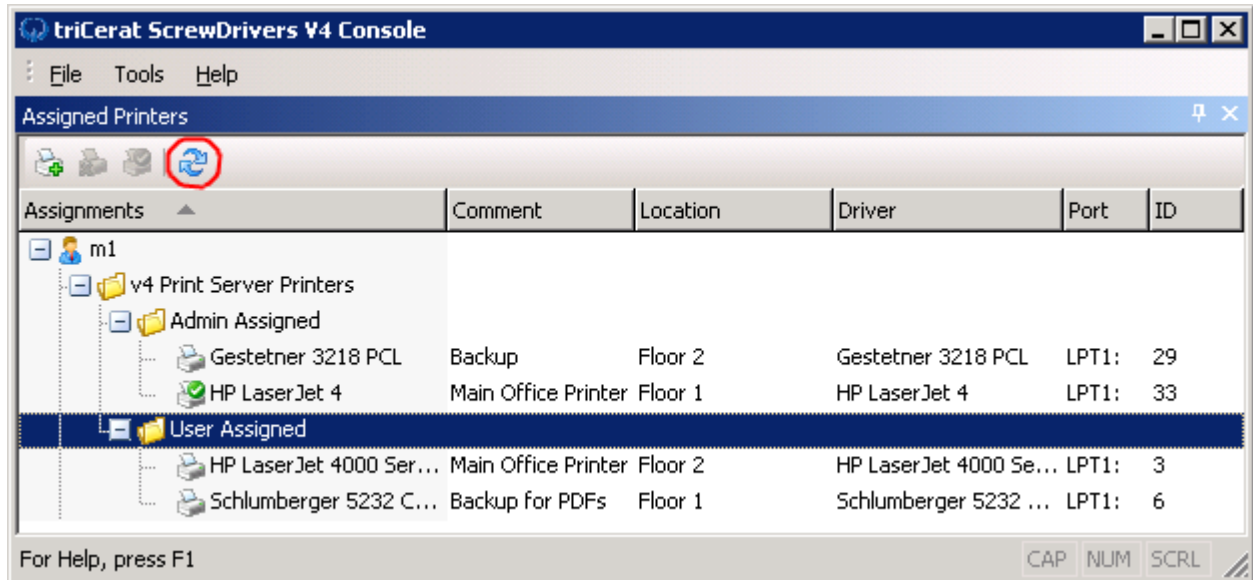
triCerat ScrewDrivers V4 Console

File Tools Help

Assigned Printers

| Assignments | Comment | Location | Driver | Port | ID |
|---|---|---|---|---|---|
| m1 | | | | | |
| v4 Print Server Printers | | | | | |
| Admin Assigned | | | | | |
| Gestetner 3218 PCL | Backup | Floor 2 | Gestetner 3218 PCL | LPT1: | 29 |
| HP LaserJet 4 | Main Office Printer | Floor 1 | HP LaserJet 4 | LPT1: | 33 |
| User Assigned | | | | | |
| HP LaserJet 4000 Ser... | Main Office Printer | Floor 2 | HP LaserJet 4000 Se... | LPT1: | 3 |
| Schlumberger 5232 C... | Backup for PDFs | Floor 1 | Schlumberger 5232 ... | LPT1: | 6 |

For Help, press F1

CAP NUM SCRL